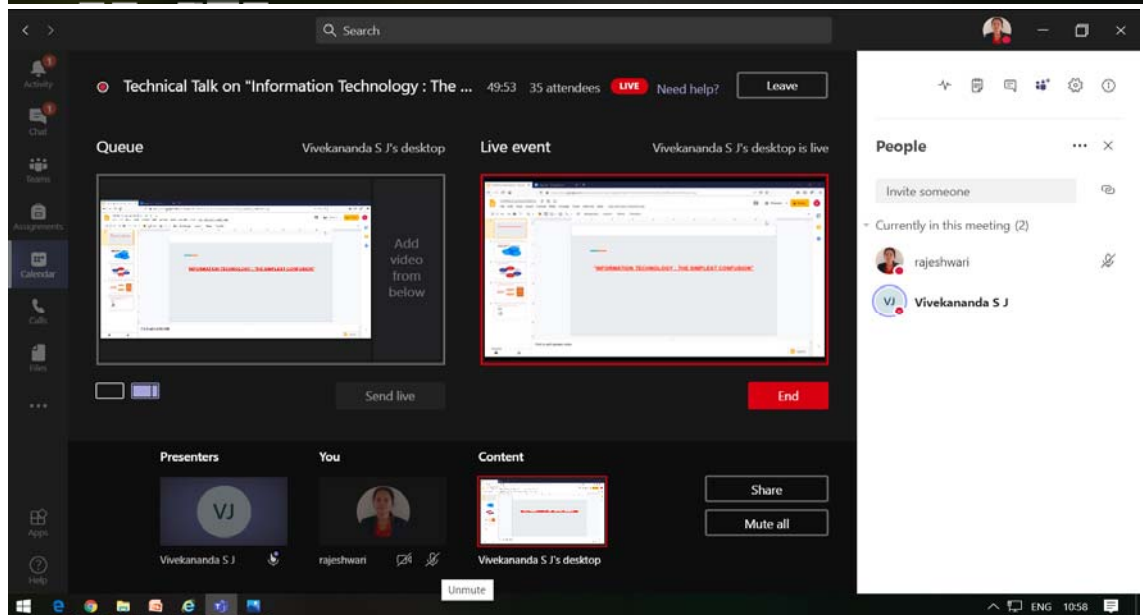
Search

Activity
Chat
Teams
Assignments
Calendar
Calls
Files
...
Apps
Help

Technical Talk on "Information Technology : The ... 49:53 35 attendees LIVE Need help? Leave

Queue Vivekananda S J's desktop

INFORMATION TECHNOLOGY – THE SIMPLEST CONFUSION

Add video from below

Send live

Live event Vivekananda S J's desktop is live

"INFORMATION TECHNOLOGY – THE SIMPLEST CONFUSION"

End

Presenters
VJ
Vivekananda S J

You
rajeshwari

Content
Vivekananda S J's desktop

Share
Mute all

Unmute

People

Invite someone

Currently in this meeting (2)

rajeshwari

VJ Vivekananda S J

ENG 10:58